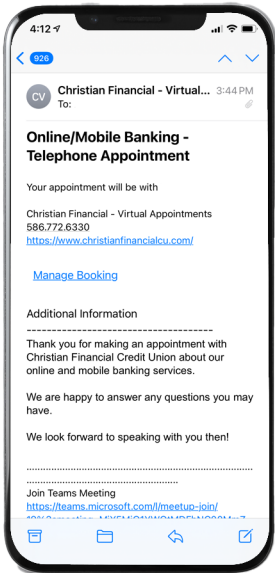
4:12

926

CV Christian Financial - Virtual... 3:44 PM
To:

Online/Mobile Banking - Telephone Appointment

Your appointment will be with

Christian Financial - Virtual Appointments
586.772.6330
https://www.christianfinancialcu.com/

Manage Booking

Additional Information
--------------------------------------------
Thank you for making an appointment with Christian Financial Credit Union about our online and mobile banking services.

We are happy to answer any questions you may have.

We look forward to speaking with you then!

..............................................................................................
..............................................................
Join Teams Meeting
https://teams.microsoft.com/l/meetup-join/
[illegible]